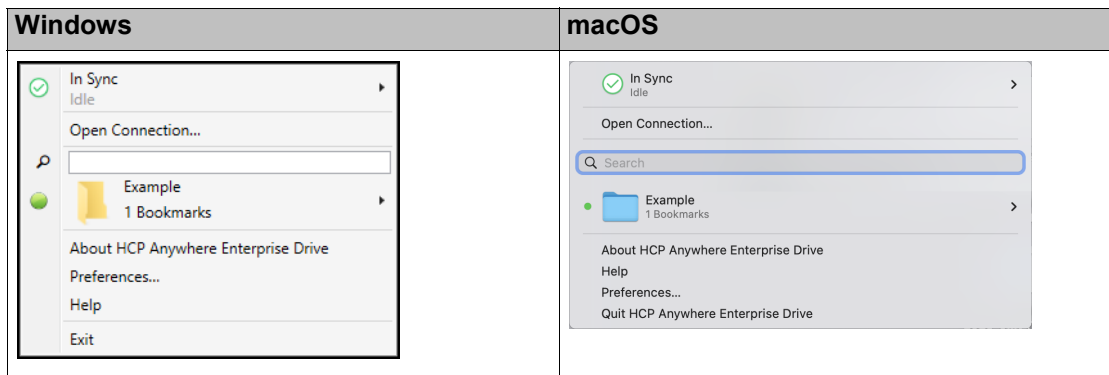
| Windows | macOS |
|---|---|
| In Sync<br>Idle<br>Open Connection...<br>Example<br>1 Bookmarks<br>About HCP Anywhere Enterprise Drive<br>Preferences...<br>Help<br>Exit | In Sync<br>Idle<br>Open Connection...<br>Search<br>Example<br>1 Bookmarks<br>About HCP Anywhere Enterprise Drive<br>Help<br>Preferences...<br>Quit HCP Anywhere Enterprise Drive |